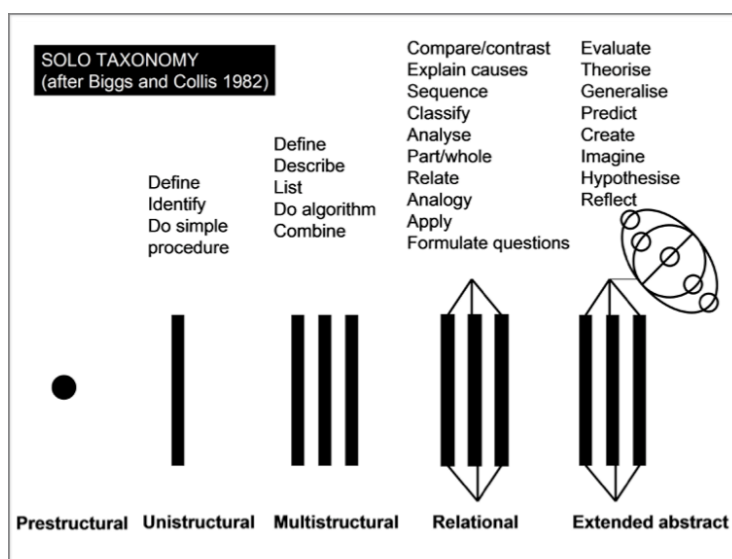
SOLO TAXONOMY
(after Biggs and Collis 1982)

Define
Identify
Do simple procedure

Define
Describe
List
Do algorithm
Combine

Compare/contrast
Explain causes
Sequence
Classify
Analyse
Part/whole
Relate
Analogy
Apply
Formulate questions

Evaluate
Theorise
Generalise
Predict
Create
Imagine
Hypothesise
Reflect

Prestructural Unistructural Multistructural Relational Extended abstract